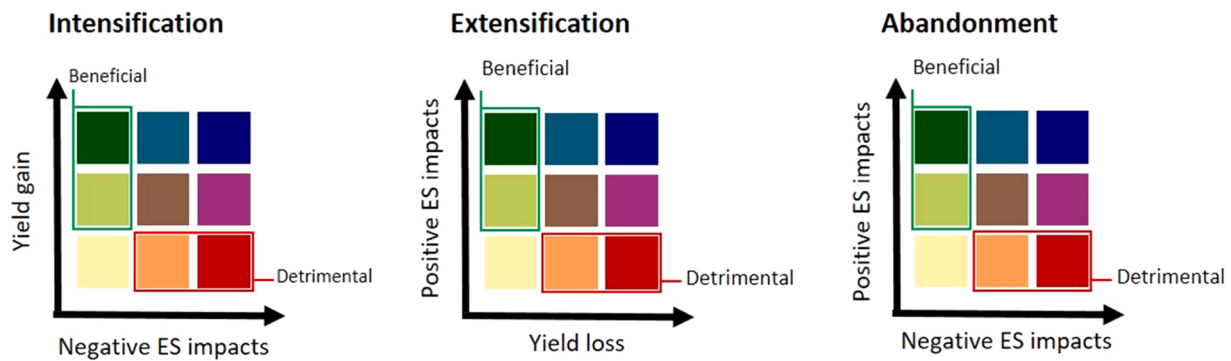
Intensification

Beneficial

Yield gain

Detrimental

Negative ES impacts

Extensification

Beneficial

Positive ES impacts

Detrimental

Yield loss

Abandonment

Beneficial

Positive ES impacts

Detrimental

Negative ES impacts